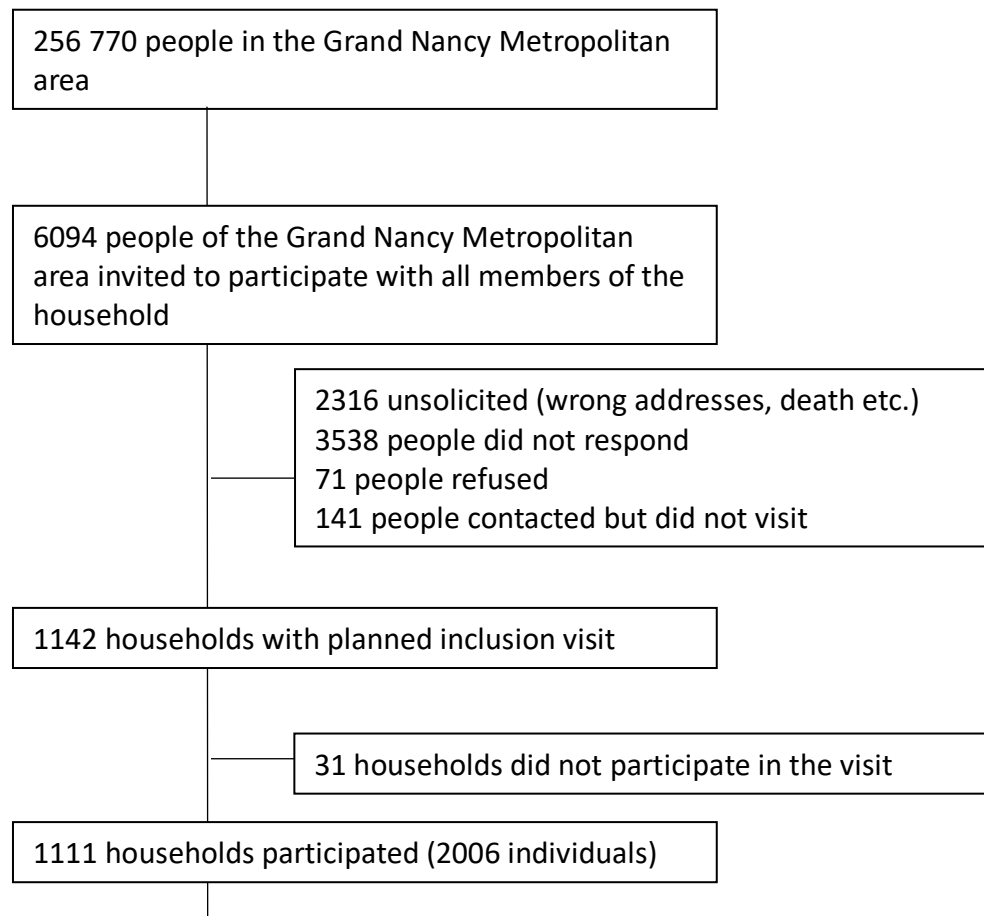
256 770 people in the Grand Nancy Metropolitan area

6094 people of the Grand Nancy Metropolitan area invited to participate with all members of the household

2316 unsolicited (wrong addresses, death etc.)
3538 people did not respond
71 people refused
141 people contacted but did not visit

1142 households with planned inclusion visit

31 households did not participate in the visit

1111 households participated (2006 individuals)